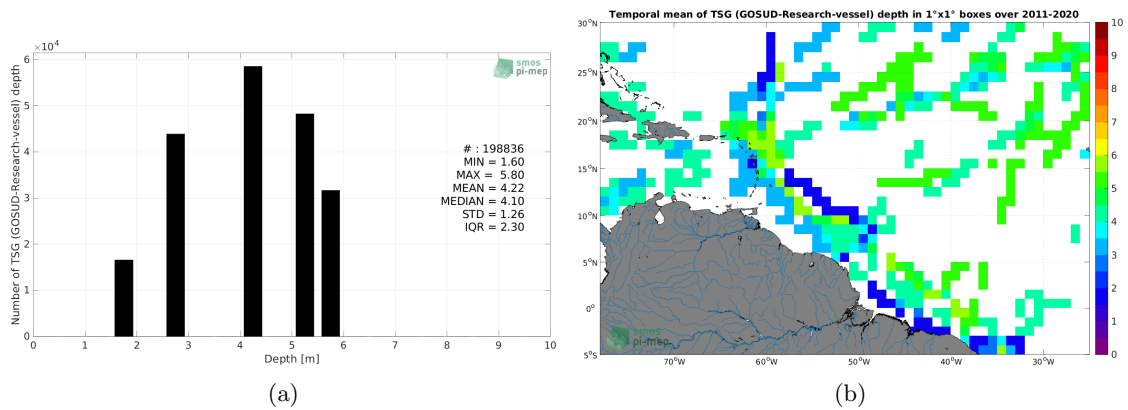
$\times10^4$
smos
pi-mep

Number of TSG (GOSUD-Research-vessel) depth

6
5
4
3
2
1
0

# : 198836
MIN = 1.60
MAX = 5.80
MEAN = 4.22
MEDIAN = 4.10
STD = 1.26
IQR = 2.30

0 1 2 3 4 5 6 7 8 9 10
Depth [m]

(a)

Temporal mean of TSG (GOSUD-Research-vessel) depth in 1°x1° boxes over 2011-2020

30°N
25°N
20°N
15°N
10°N
5°N
0°
5°S

70°W 60°W 50°W 40°W 30°W

smos
pi-mep

10
9
8
7
6
5
4
3
2
1
0

(b)